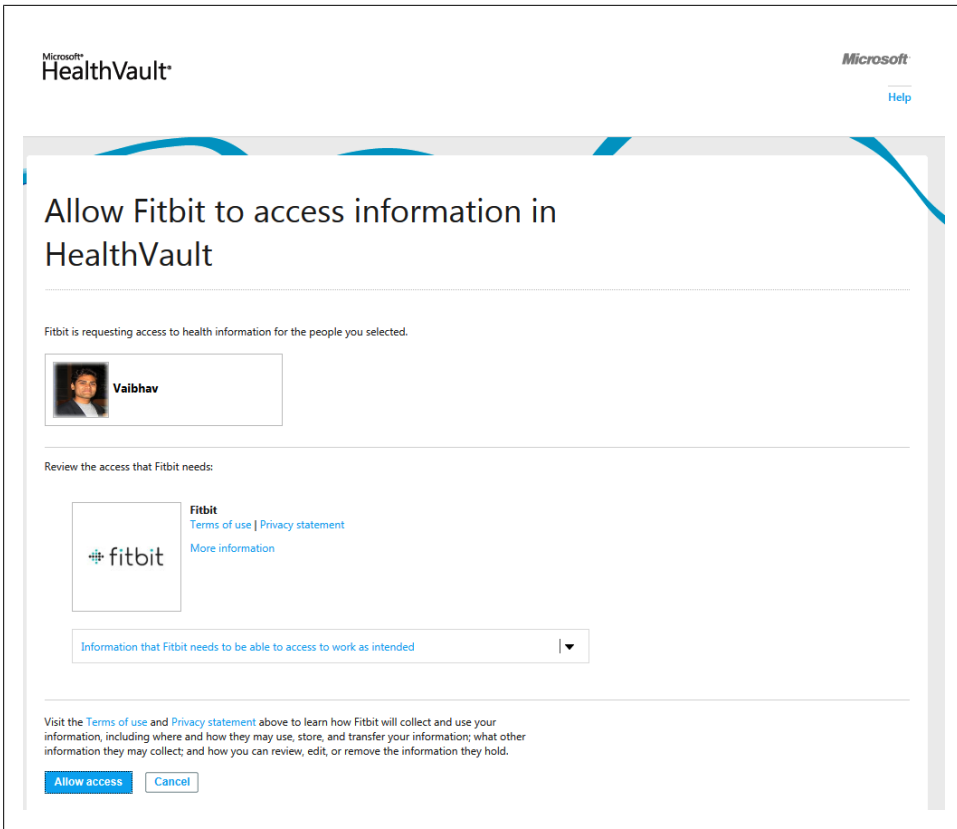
Microsoft® HealthVault®

Microsoft

Help

Allow Fitbit to access information in HealthVault

Fitbit is requesting access to health information for the people you selected.

Vaibhav

Review the access that Fitbit needs:

fitbit

Fitbit
Terms of use | Privacy statement

More information

Information that Fitbit needs to be able to access to work as intended

Visit the Terms of use and Privacy statement above to learn how Fitbit will collect and use your information, including where and how they may use, store, and transfer your information; what other information they may collect; and how you can review, edit, or remove the information they hold.

Allow access Cancel